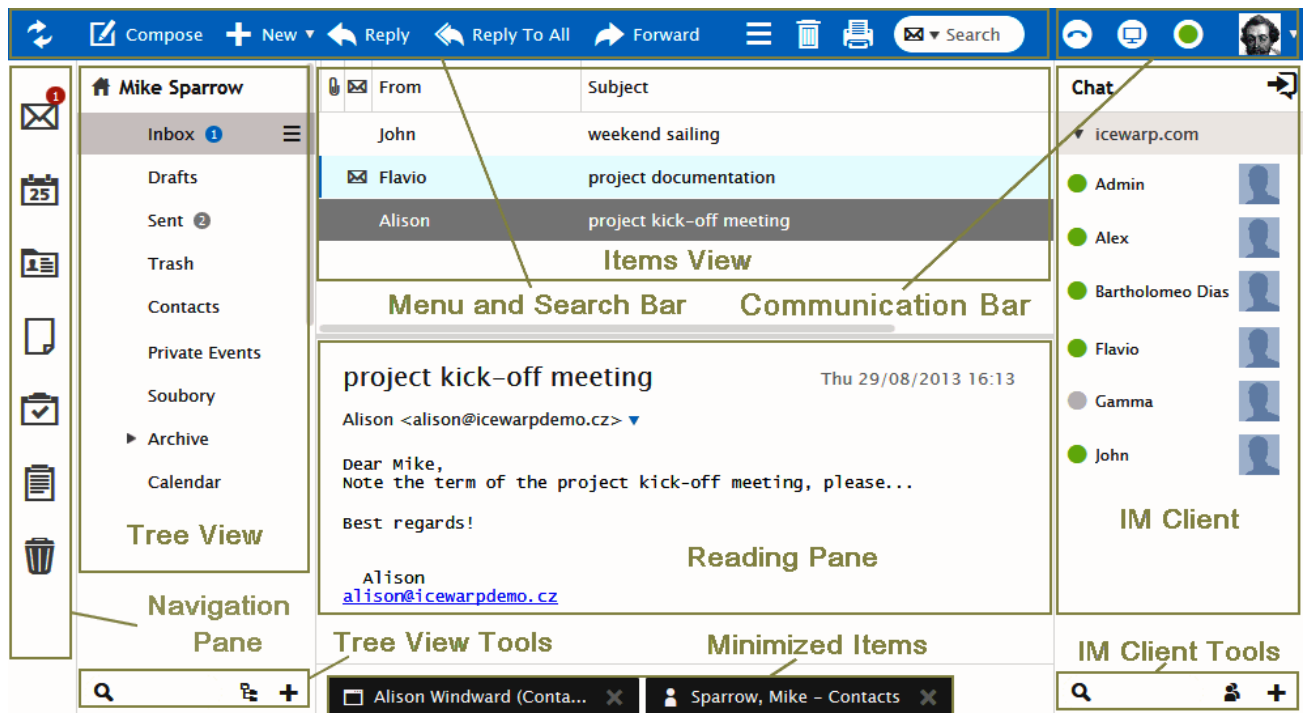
Compose New Reply Reply To All Forward Search

Mike Sparrow
Inbox 1
Drafts
Sent 2
Trash
Contacts
Private Events
Soubory
Archive
Calendar

Tree View

Navigation Pane

1

25

| From | Subject |
|---|---|
| John | weekend sailing |
| Flavio | project documentation |
| Alison | project kick-off meeting |

Items View

Menu and Search Bar

Communication Bar

project kick-off meeting
Thu 29/08/2013 16:13

Alison <alison@icewarpdemo.cz>

Dear Mike,
Note the term of the project kick-off meeting, please...

Best regards!

Reading Pane

Alison
alison@icewarpdemo.cz

Chat
icewarp.com
Admin
Alex
Bartholomeo Dias
Flavio
Gamma
John

IM Client

Tree View Tools

Minimized Items

IM Client Tools

Alison Windward (Conta...
Sparrow, Mike - Contacts